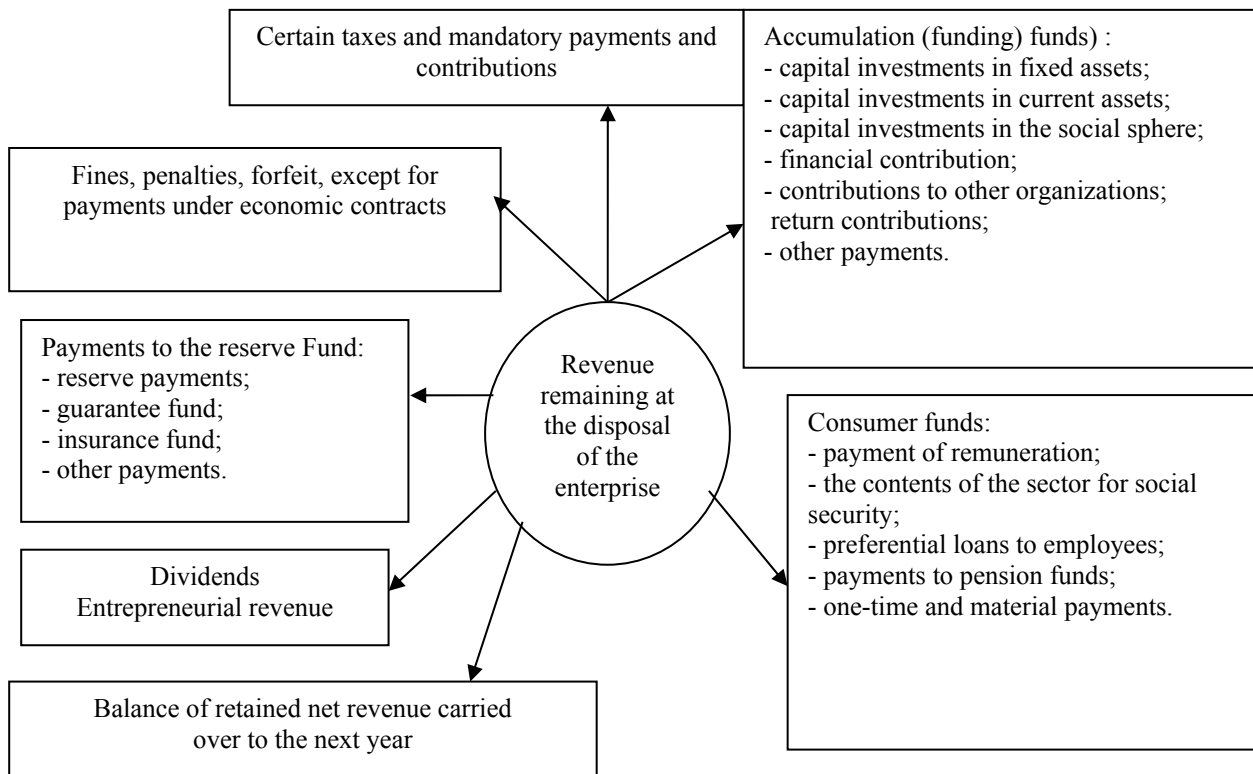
Certain taxes and mandatory payments and contributions

Accumulation (funding) funds) :
- capital investments in fixed assets;
- capital investments in current assets;
- capital investments in the social sphere;
- financial contribution;
- contributions to other organizations;
return contributions;
- other payments.

Fines, penalties, forfeit, except for payments under economic contracts

Payments to the reserve Fund:
- reserve payments;
- guarantee fund;
- insurance fund;
- other payments.

Revenue remaining at the disposal of the enterprise

Consumer funds:
- payment of remuneration;
- the contents of the sector for social security;
- preferential loans to employees;
- payments to pension funds;
- one-time and material payments.

Dividends
Entrepreneurial revenue

Balance of retained net revenue carried over to the next year